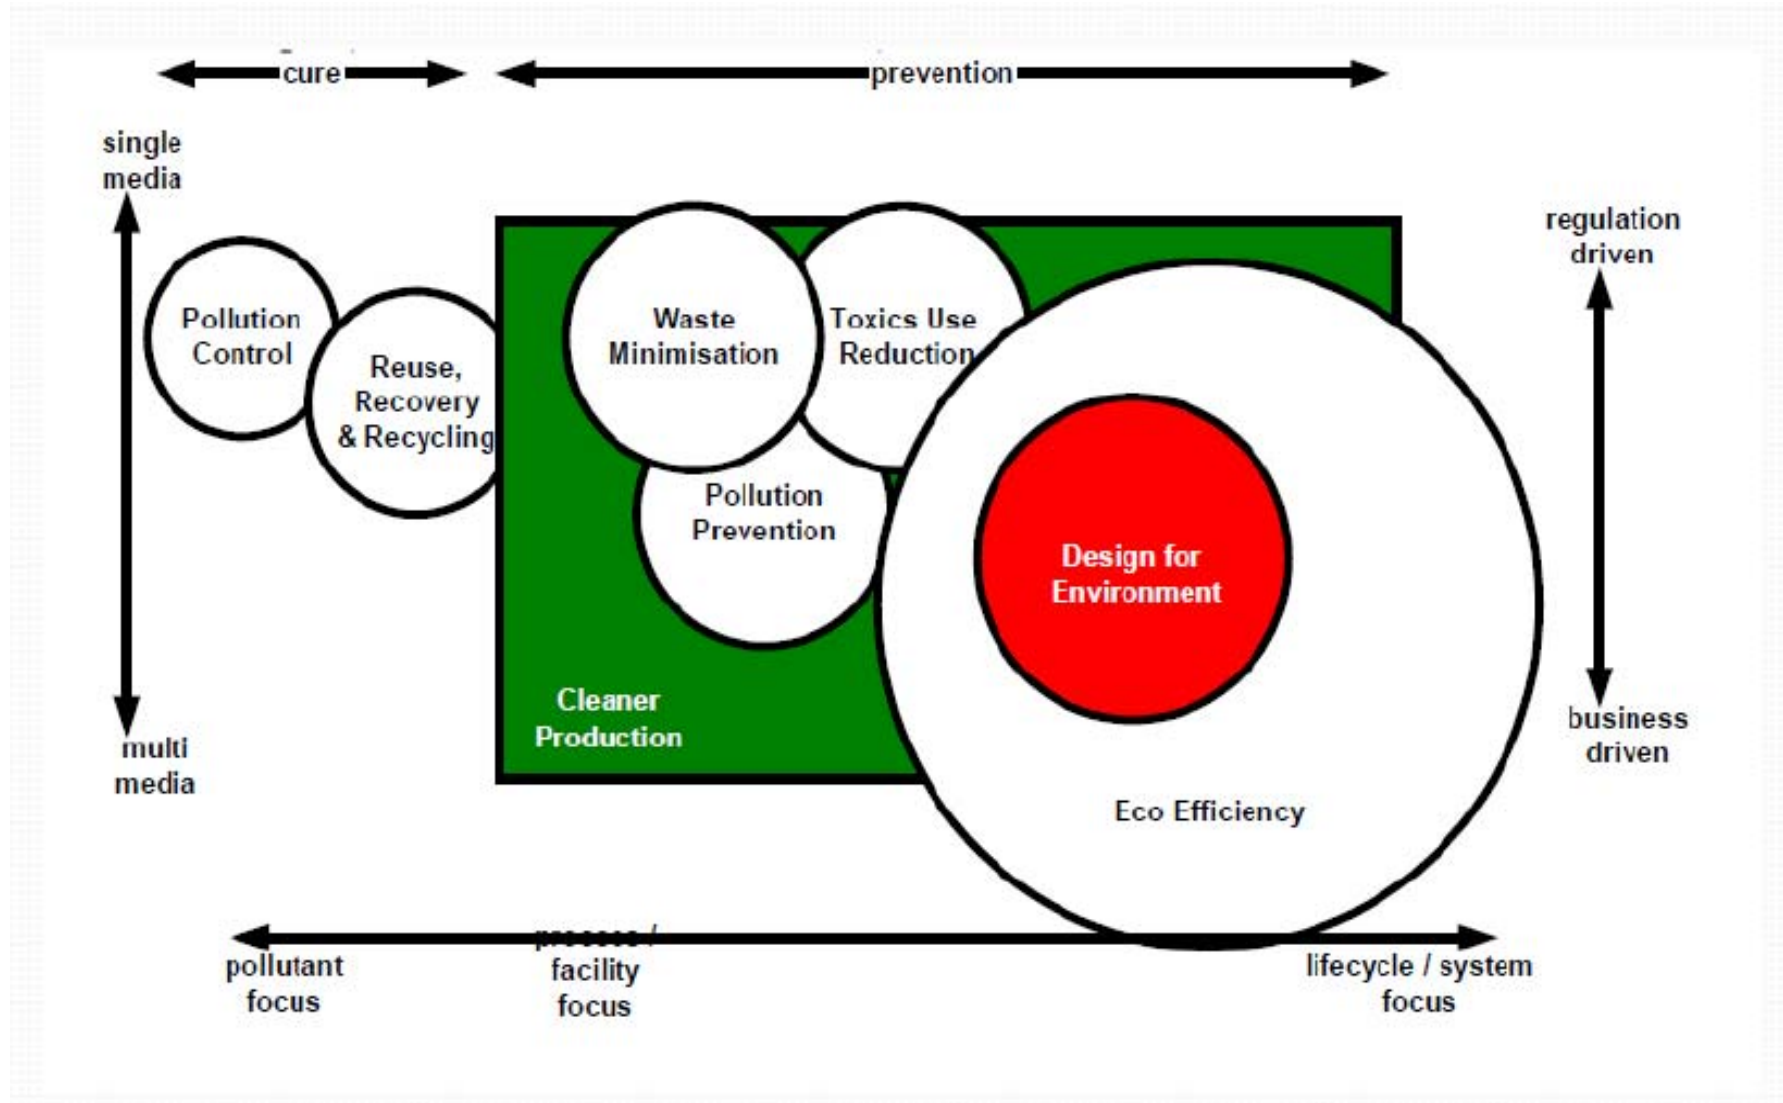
cure

prevention

single media

multi media

Pollution Control

Reuse, Recovery & Recycling

Waste Minimisation

Toxics Use Reduction

Pollution Prevention

Design for Environment

Cleaner Production

Eco Efficiency

regulation driven

business driven

pollutant focus

process / facility focus

lifecycle / system focus